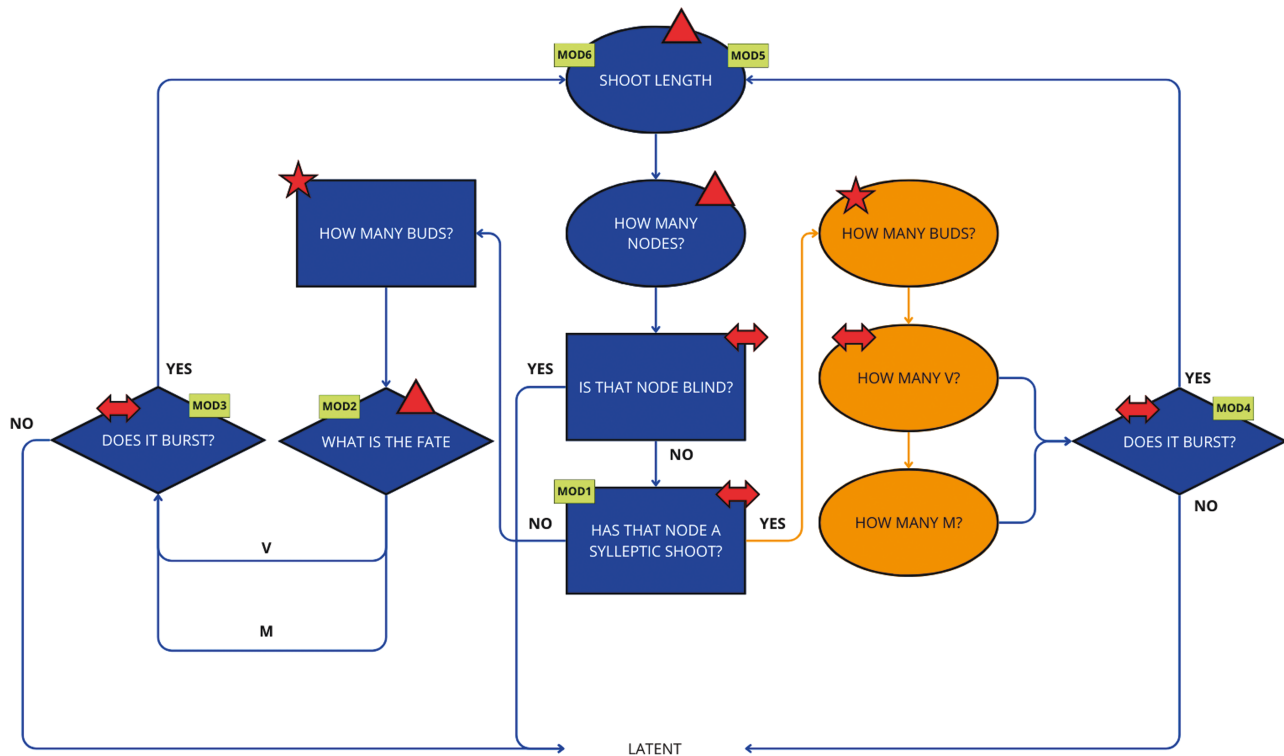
MOD6
MOD5
SHOOT LENGTH

HOW MANY BUDS?

HOW MANY NODES?

HOW MANY BUDS?

YES
IS THAT NODE BLIND?

HOW MANY V?

YES

NO

YES
MOD3
DOES IT BURST?

MOD2
WHAT IS THE FATE

MOD4
DOES IT BURST?

NO

MOD1
NO
HAS THAT NODE A SYLLEPTIC SHOOT?
YES

HOW MANY M?

NO

V

M

LATENT